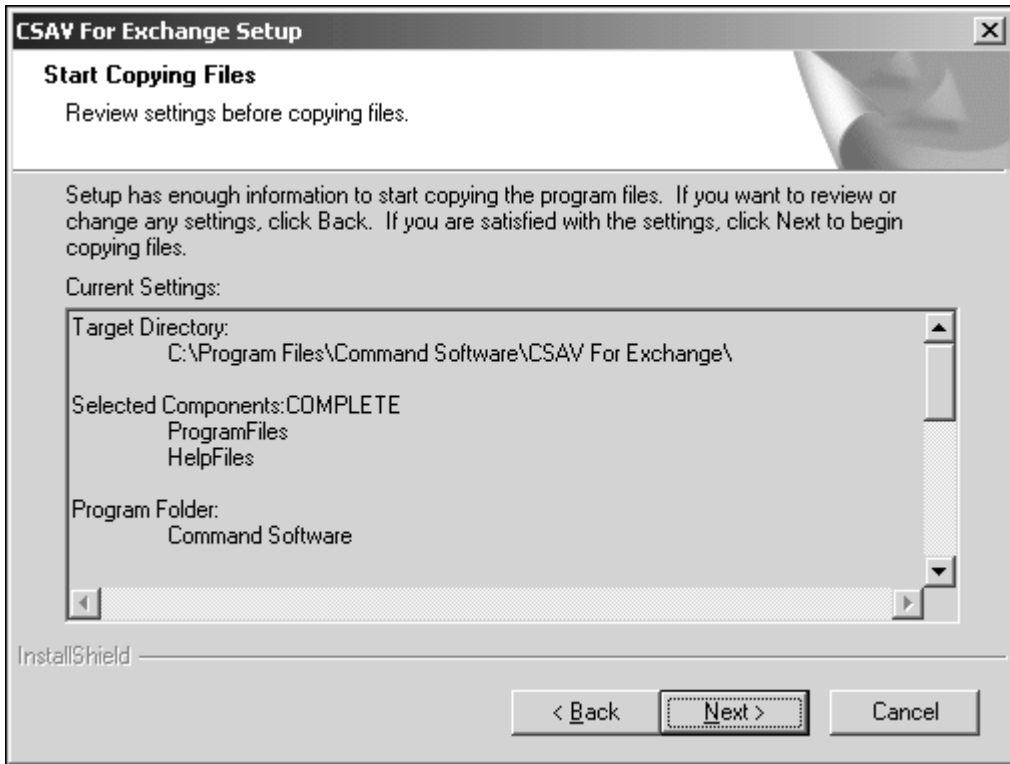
CSAV For Exchange Setup

Start Copying Files

Review settings before copying files.

Setup has enough information to start copying the program files. If you want to review or change any settings, click Back. If you are satisfied with the settings, click Next to begin copying files.

Current Settings:

Target Directory:
C:\Program Files\Command Software\CSAV For Exchange\

Selected Components:COMPLETE
ProgramFiles
HelpFiles

Program Folder:
Command Software

InstallShield

< Back
Next >
Cancel